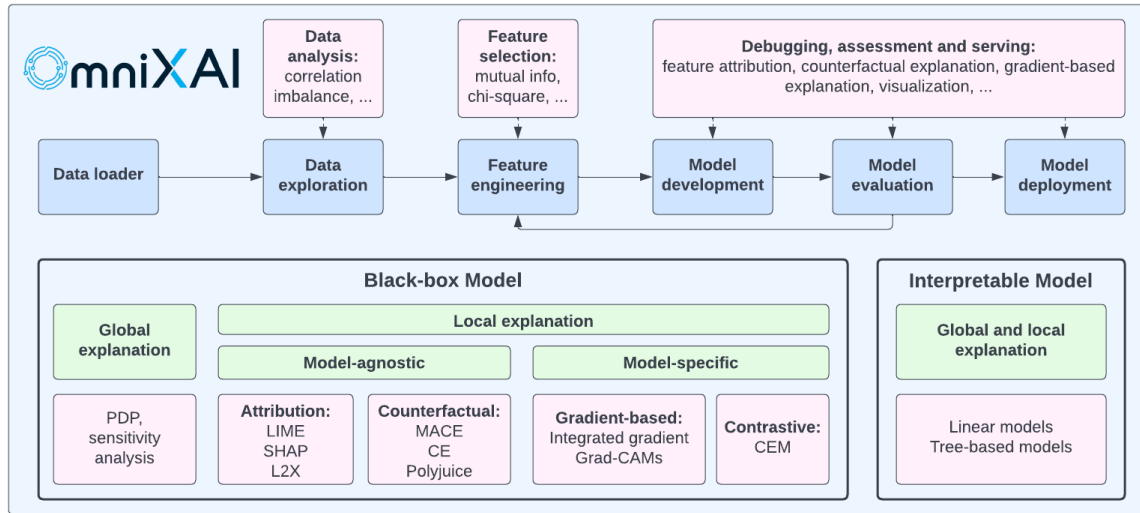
OmniXAI

Data analysis: correlation imbalance, ...

Feature selection: mutual info, chi-square, ...

Debugging, assessment and serving: feature attribution, counterfactual explanation, gradient-based explanation, visualization, ...

Data loader

Data exploration

Feature engineering

Model development

Model evaluation

Model deployment

Black-box Model

Global explanation

Local explanation

Model-agnostic

Model-specific

PDP, sensitivity analysis

Attribution: LIME SHAP L2X

Counterfactual: MACE CE Polyjuice

Gradient-based: Integrated gradient Grad-CAMs

Contrastive: CEM

Interpretable Model

Global and local explanation

Linear models Tree-based models